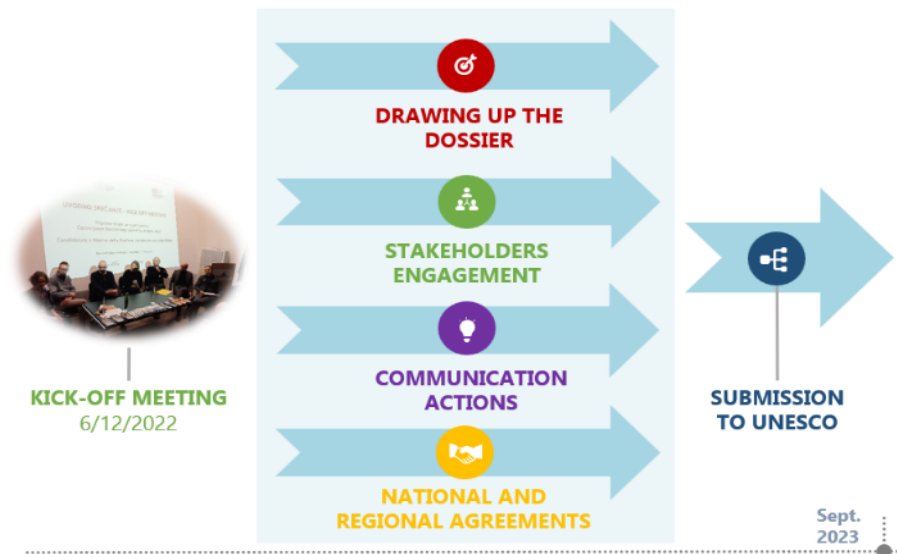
UVODNI SASTANAK - KICK-OFF MEETING

KICK-OFF MEETING
6/12/2022

DRAWING UP THE DOSSIER

STAKEHOLDERS ENGAGEMENT

COMMUNICATION ACTIONS

NATIONAL AND REGIONAL AGREEMENTS

SUBMISSION TO UNESCO

Sept. 2023